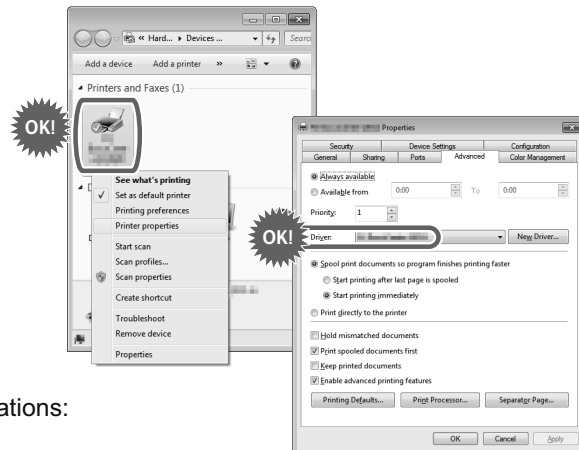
« Hard... ▸ Devices ...
Search
Add a device
Add a printer
»
Printers and Faxes (1)
OK!
See what's printing
Set as default printer
Printing preferences
Printer properties
Start scan
Scan profiles...
Scan properties
Create shortcut
Troubleshoot
Remove device
Properties

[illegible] Properties
Security
Device Settings
Configuration
General
Sharing
Ports
Advanced
Color Management
Always available
Available from
0:00
To
0:00
Priority:
1
OK!
Driver:
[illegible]
New Driver...
Spool print documents so program finishes printing faster
Start printing after last page is spooled
Start printing immediately
Print directly to the printer
Hold mismatched documents
Print spooled documents first
Keep printed documents
Enable advanced printing features
Printing Defaults...
Print Processor...
Separator Page...
OK
Cancel
Apply

ations: